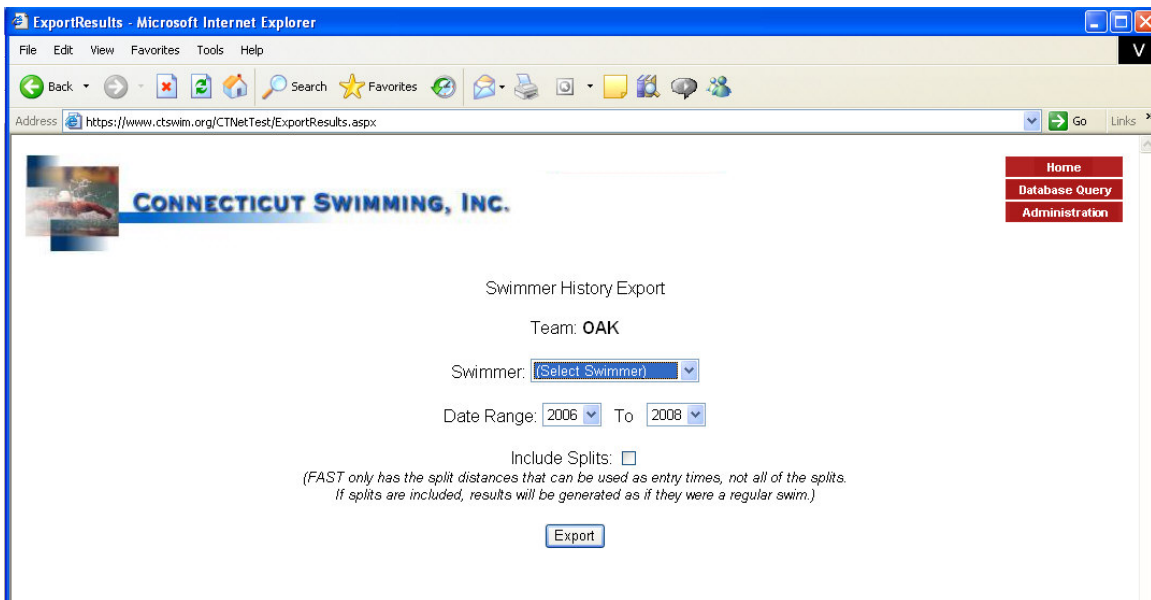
ExportResults - Microsoft Internet Explorer

File Edit View Favorites Tools Help

Back Search Favorites

Address https://www.ctswim.org/CTNetTest/ExportResults.aspx Go Links

CONNECTICUT SWIMMING, INC.

Home
Database Query
Administration

Swimmer History Export

Team: OAK

Swimmer: (Select Swimmer)

Date Range: 2006 To 2008

Include Splits:
(FAST only has the split distances that can be used as entry times, not all of the splits. If splits are included, results will be generated as if they were a regular swim.)

Export